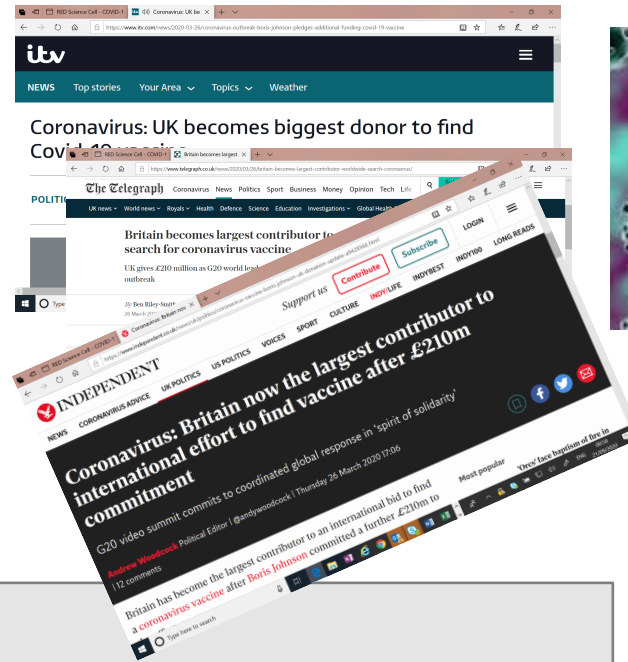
RED Science Cell - COVID-1 | Coronavirus: UK be

https://www.itv.com/news/2020-03-26/coronavirus-outbreak-boris-johnson-pledges-additional-funding-covid-19-vaccine

itv

NEWS Top stories Your Area Topics Weather

Coronavirus: UK becomes biggest donor to find Covid-19 vaccine

POLITIC

RED Science Cell - COVID-1 | Britain becomes largest

https://www.telegraph.co.uk/news/2020/03/26/britain-becomes-largest-contributor-worldwide-search-coronavirus/

The Telegraph Coronavirus News Politics Sport Business Money Opinion Tech Life

UK news World news Royals Health Defence Science Education Investigations Global Health

Britain becomes largest contributor to search for coronavirus vaccine

UK gives £210 million as G20 world lead outbreak

By Ben Riley-Smith

26 March 2020

RED Science Cell - COVID-1 | Coronavirus: Britain now

https://www.independent.co.uk/news/uk/politics/coronavirus-vaccine-boris-johnson-uk-donation-update-a9429566.html

Support us Contribute Subscribe LOGIN

NEWS VOICES SPORT CULTURE INDY/LIFE INDYBEST INDY100 LONG READS

INDEPENDENT CORONAVIRUS ADVICE UK POLITICS US POLITICS

Coronavirus: Britain now the largest contributor to international effort to find vaccine after £210m commitment

G20 video summit commits to coordinated global response in 'spirit of solidarity'

Andrew Woodcock Political Editor | @andywoodcock | Thursday 26 March 2020 17:06

| 12 comments

Most popular

'Orcs' face baptism of fire in

Britain has become the largest contributor to an international bid to find a coronavirus vaccine after Boris Johnson committed a further £210m to

Type here to search

ENG 21/06/2020